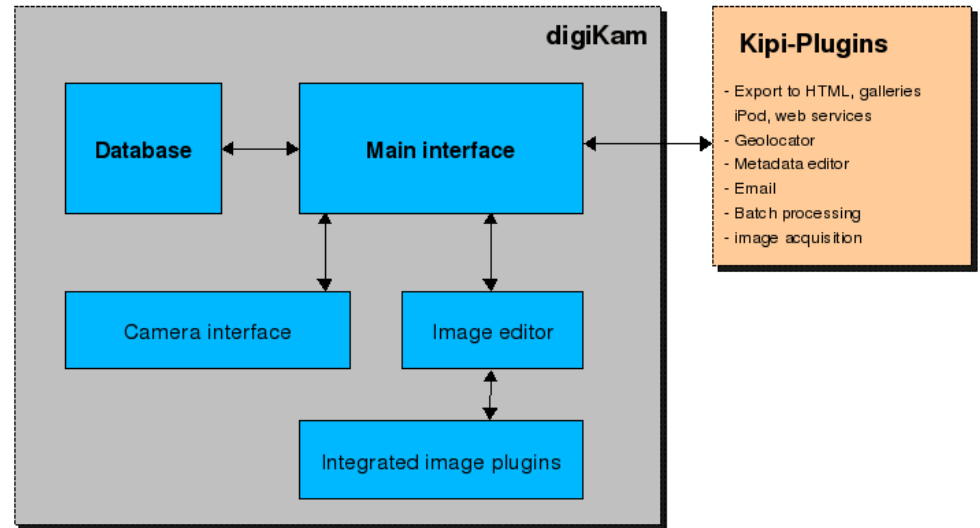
digiKam

Database

Main interface

Camera interface

Image editor

Integrated image plugins

Kipi-Plugins

- Export to HTML, galleries iPod, web services
- Geolocator
- Metadata editor
- Email
- Batch processing
- image acquisition